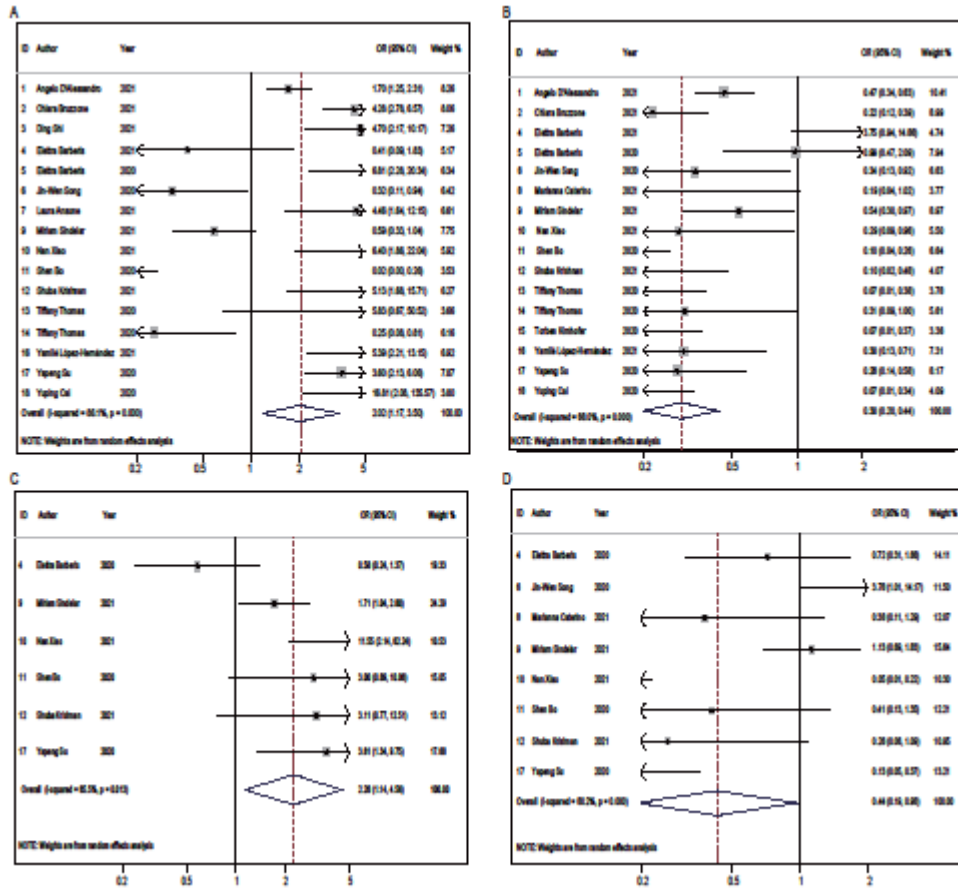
A

| ID | Author | Year | OR (95% CI) | Weight % |
|---|---|---|---|---|
| 1 | Angelo D'Alessandro | 2021 | 1.70 (1.25, 2.31) | 8.26 |
| 2 | Chiara Bruzzone | 2021 | 4.26 (2.76, 6.57) | 8.06 |
| 3 | Ding Shi | 2021 | 4.70 (2.17, 10.17) | 7.26 |
| 4 | Elettra Barberis | 2021 | 0.41 (0.09, 1.83) | 5.17 |
| 5 | Elettra Barberis | 2020 | 6.61 (2.20, 20.34) | 6.34 |
| 6 | Jin-Wen Song | 2020 | 0.32 (0.11, 0.94) | 6.43 |
| 7 | Laura Ansone | 2021 | 4.46 (1.64, 12.15) | 6.61 |
| 8 | Miriam Shidelar | 2021 | 0.59 (0.33, 1.04) | 7.75 |
| 9 | Nan Xiao | 2021 | 6.40 (1.86, 22.04) | 5.83 |
| 11 | Shen Bo | 2020 | 0.03 (0.00, 0.38) | 3.53 |
| 12 | Shuba Krishnan | 2021 | 5.13 (1.68, 15.71) | 6.27 |
| 13 | Tiffany Thomas | 2020 | 5.83 (0.67, 50.53) | 3.66 |
| 14 | Tiffany Thomas | 2020 | 0.25 (0.08, 0.81) | 6.16 |
| 16 | Yamilé López-Hernández | 2021 | 5.59 (2.31, 13.15) | 6.82 |
| 17 | Yupeng Su | 2020 | 3.60 (2.13, 6.08) | 7.87 |
| 18 | Yuping Cai | 2020 | 16.51 (2.00, 136.57) | 3.60 |
| | Overall (I-squared = 86.1%, p = 0.000) | | 2.00 (1.17, 3.50) | 100.00 |

NOTE: Weights are from random effects analysis

0.2 0.5 1 2 5

B

| ID | Author | Year | OR (95% CI) | Weight % |
|---|---|---|---|---|
| 1 | Angelo D'Alessandro | 2021 | 0.47 (0.34, 0.63) | 10.41 |
| 2 | Chiara Bruzzone | 2021 | 0.22 (0.12, 0.38) | 8.69 |
| 4 | Elettra Barberis | 2021 | 3.75 (0.94, 14.88) | 4.74 |
| 5 | Elettra Barberis | 2020 | 0.98 (0.47, 2.06) | 7.64 |
| 6 | Jin-Wen Song | 2020 | 0.34 (0.13, 0.83) | 6.63 |
| 8 | Marianna Caterino | 2021 | 0.19 (0.04, 1.02) | 3.77 |
| 9 | Miriam Shidelar | 2021 | 0.54 (0.30, 0.97) | 8.67 |
| 10 | Nan Xiao | 2021 | 0.29 (0.09, 0.96) | 5.50 |
| 11 | Shen Bo | 2020 | 0.10 (0.04, 0.26) | 6.64 |
| 12 | Shuba Krishnan | 2021 | 0.10 (0.02, 0.48) | 4.07 |
| 13 | Tiffany Thomas | 2020 | 0.07 (0.01, 0.38) | 3.78 |
| 14 | Tiffany Thomas | 2020 | 0.31 (0.09, 1.00) | 5.61 |
| 15 | Torben Kimhofer | 2020 | 0.07 (0.01, 0.37) | 3.38 |
| 16 | Yamilé López-Hernández | 2021 | 0.30 (0.13, 0.71) | 7.31 |
| 17 | Yupeng Su | 2020 | 0.28 (0.14, 0.56) | 8.17 |
| 18 | Yuping Cai | 2020 | 0.07 (0.01, 0.34) | 4.09 |
| | Overall (I-squared = 66.6%, p = 0.000) | | 0.30 (0.20, 0.44) | 100.00 |

NOTE: Weights are from random effects analysis

0.2 0.5 1 2

C

| ID | Author | Year | OR (95% CI) | Weight % |
|---|---|---|---|---|
| 4 | Elettra Barberis | 2020 | 0.58 (0.24, 1.37) | 19.33 |
| 9 | Miriam Shidelar | 2021 | 1.71 (1.04, 2.80) | 24.39 |
| 10 | Nan Xiao | 2021 | 11.05 (2.14, 63.34) | 10.03 |
| 11 | Shen Bo | 2020 | 3.00 (0.86, 10.88) | 13.45 |
| 12 | Shuba Krishnan | 2021 | 3.11 (0.77, 12.51) | 13.13 |
| 17 | Yupeng Su | 2020 | 3.61 (1.94, 6.73) | 17.68 |
| | Overall (I-squared = 65.5%, p = 0.013) | | 2.26 (1.14, 4.50) | 100.00 |

NOTE: Weights are from random effects analysis

0.2 0.5 1 2 5

D

| ID | Author | Year | OR (95% CI) | Weight % |
|---|---|---|---|---|
| 4 | Elettra Barberis | 2020 | 0.72 (0.31, 1.66) | 14.11 |
| 6 | Jin-Wen Song | 2020 | 3.70 (1.01, 14.57) | 11.53 |
| 8 | Marianna Caterino | 2021 | 0.50 (0.11, 1.30) | 12.07 |
| 9 | Miriam Shidelar | 2021 | 1.13 (0.69, 1.85) | 15.84 |
| 10 | Nan Xiao | 2021 | 0.05 (0.01, 0.22) | 10.30 |
| 11 | Shen Bo | 2020 | 0.41 (0.13, 1.30) | 12.31 |
| 13 | Shuba Krishnan | 2021 | 0.20 (0.03, 1.09) | 10.85 |
| 17 | Yupeng Su | 2020 | 0.13 (0.03, 0.57) | 13.31 |
| | Overall (I-squared = 80.2%, p = 0.000) | | 0.44 (0.19, 0.98) | 100.00 |

NOTE: Weights are from random effects analysis

0.2 0.5 1 2